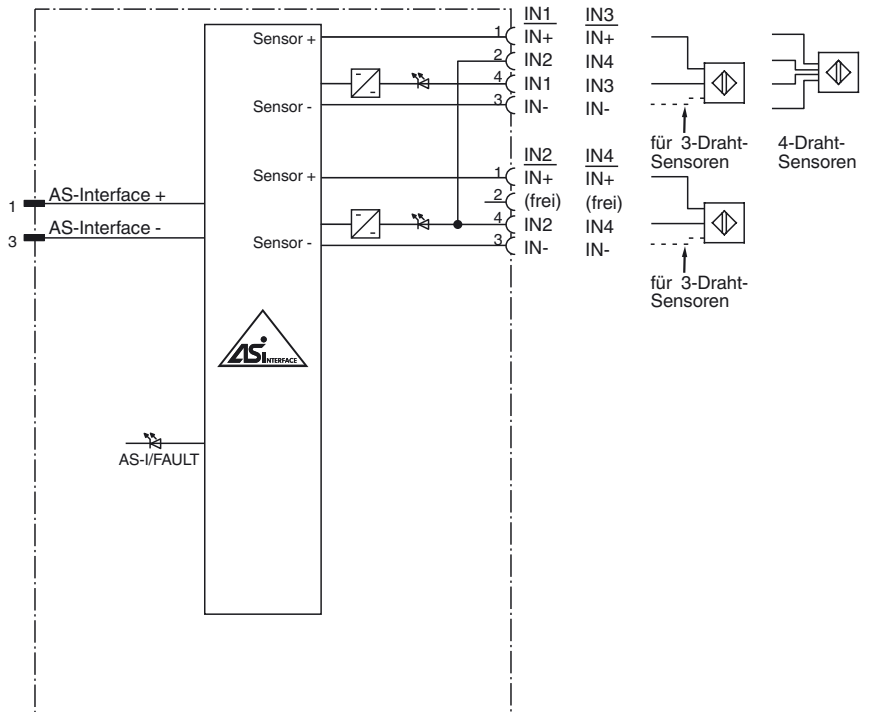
Sensor +
Sensor -
Sensor +
Sensor -
1 AS-Interface +
3 AS-Interface -
ASi INTERFACE
AS-I/FAULT

IN1 IN3
1 IN+ IN+
2 IN2 IN4
4 IN1 IN3
3 IN- IN-

für 3-Draht-Sensoren
4-Draht-Sensoren

IN2 IN4
1 IN+ IN+
2 (frei) (frei)
4 IN2 IN4
3 IN- IN-

für 3-Draht-Sensoren